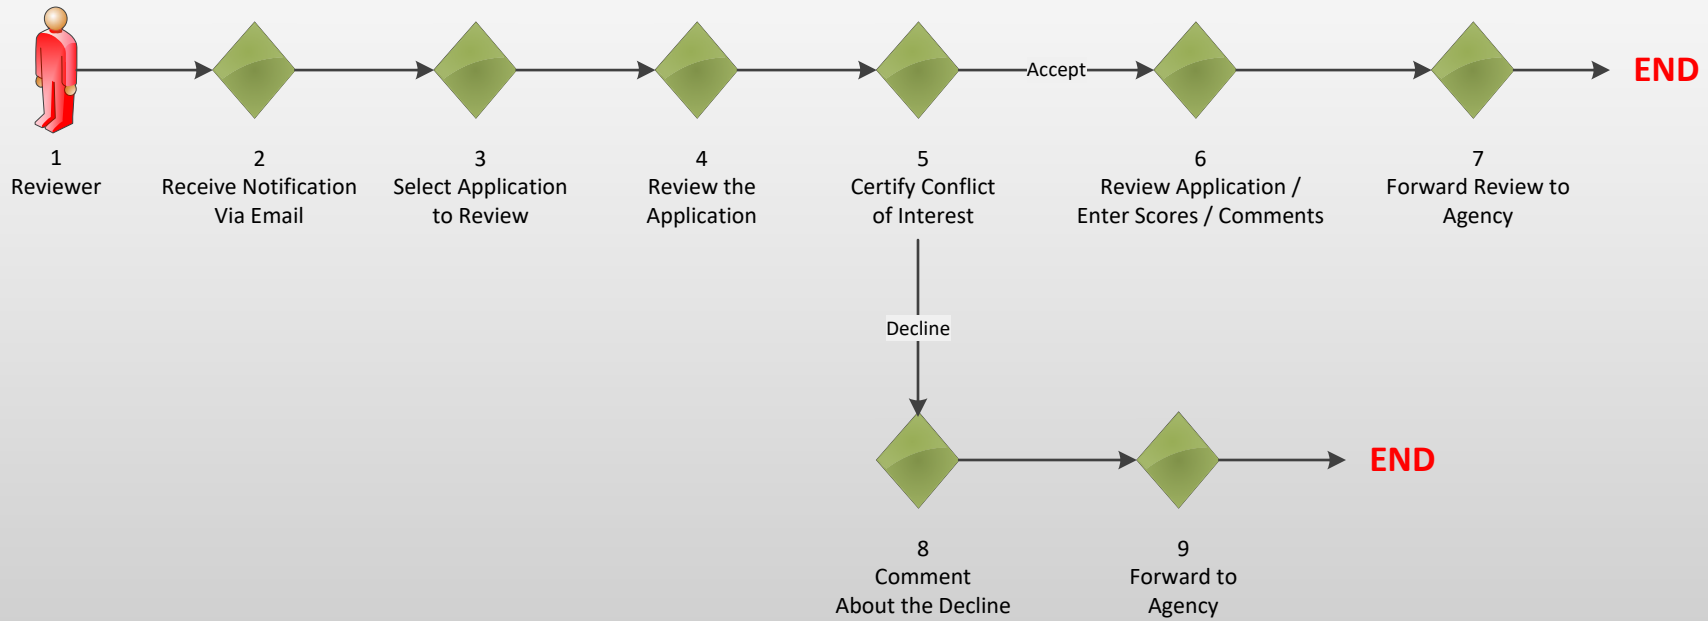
1
Reviewer

2
Receive Notification Via Email

3
Select Application to Review

4
Review the Application

5
Certify Conflict of Interest

Accept

6
Review Application / Enter Scores / Comments

7
Forward Review to Agency

END

Decline

8
Comment About the Decline

9
Forward to Agency

END